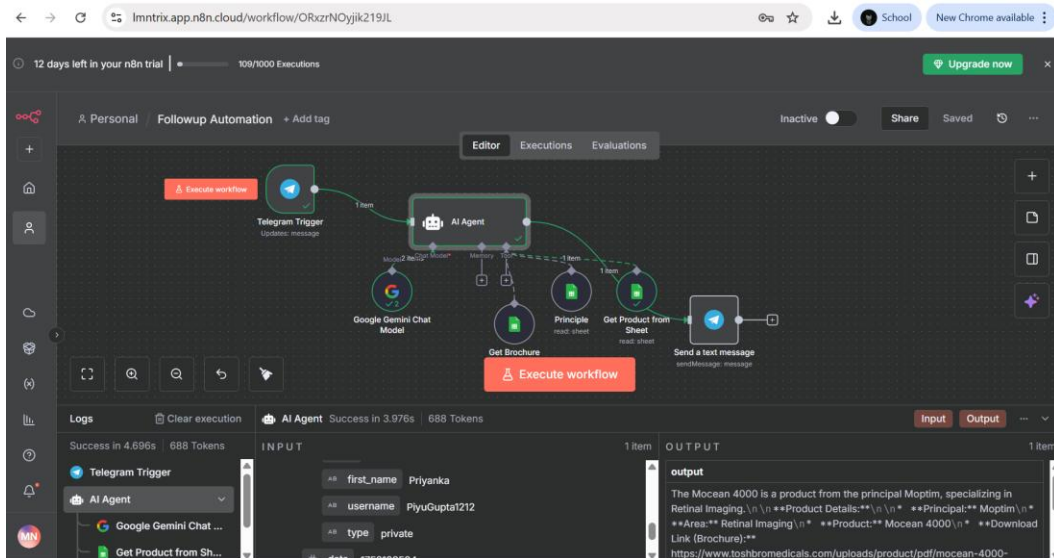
lmntrix.app.n8n.cloud/workflow/ORxzrNOyjik219JL

School

New Chrome available

12 days left in your n8n trial | 109/1000 Executions

Upgrade now

Personal / Followup Automation + Add tag

Inactive

Share

Saved

Editor Executions Evaluations

Execute workflow

Telegram Trigger
Updates: message

1 item

AI Agent

Chat Model* Memory Tool

Model 2 items

1 item

1 item

Google Gemini Chat Model

Get Brochure

Principle
read: sheet

Get Product from Sheet
read: sheet

Send a text message
sendMessage: message

Execute workflow

Logs Clear execution

AI Agent Success in 3.976s | 688 Tokens

Input Output

Success in 4.696s | 688 Tokens

Telegram Trigger

AI Agent

Google Gemini Chat ...

Get Product from Sh...

INPUT 1 item

first_name Priyanka

username PiyuGupta1212

type private

OUTPUT 1 item

output

The Mocean 4000 is a product from the principal Moptim, specializing in Retinal Imaging.\n\n**Product Details:**\n\n* **Principal:** Moptim\n* **Area:** Retinal Imaging\n* **Product:** Mocean 4000\n* **Download Link (Brochure):**

https://www.toshbromedicals.com/uploads/product/pdf/mocean-4000-

MN